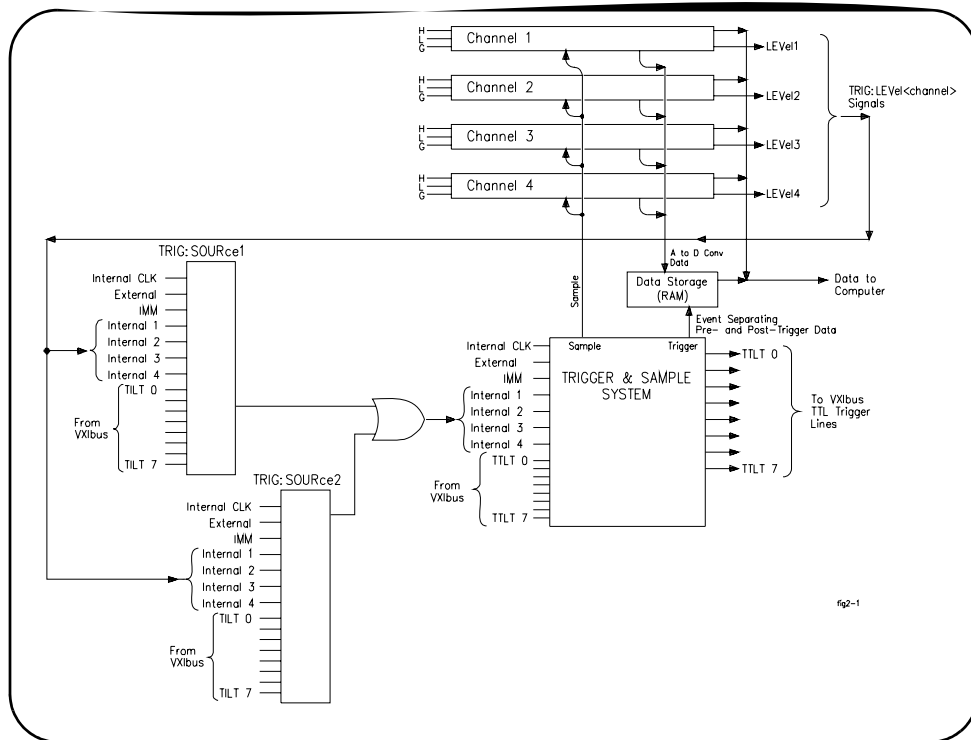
H
L
G
Channel 1
LEVel1

H
L
G
Channel 2
LEVel2

H
L
G
Channel 3
LEVel3

H
L
G
Channel 4
LEVel4

TRIG: LEVel<channel> Signals

TRIG: SOURce1
Internal CLK
External
IMM
Internal 1
Internal 2
Internal 3
Internal 4
TILT 0
From VXIbus
TILT 7

Sample
A to D Conv Data
Data Storage (RAM)
Data to Computer
Event Separating Pre- and Post-Trigger Data

Internal CLK
External
IMM
Internal 1
Internal 2
Internal 3
Internal 4
TTLT 0
From VXIbus
TTLT 7
Sample
Trigger
TRIGGER & SAMPLE SYSTEM
TTLT 0
TTLT 7
To VXIbus TTL Trigger Lines

TRIG: SOURce2
Internal CLK
External
IMM
Internal 1
Internal 2
Internal 3
Internal 4
TILT 0
From VXIbus
TILT 7

fig2-1